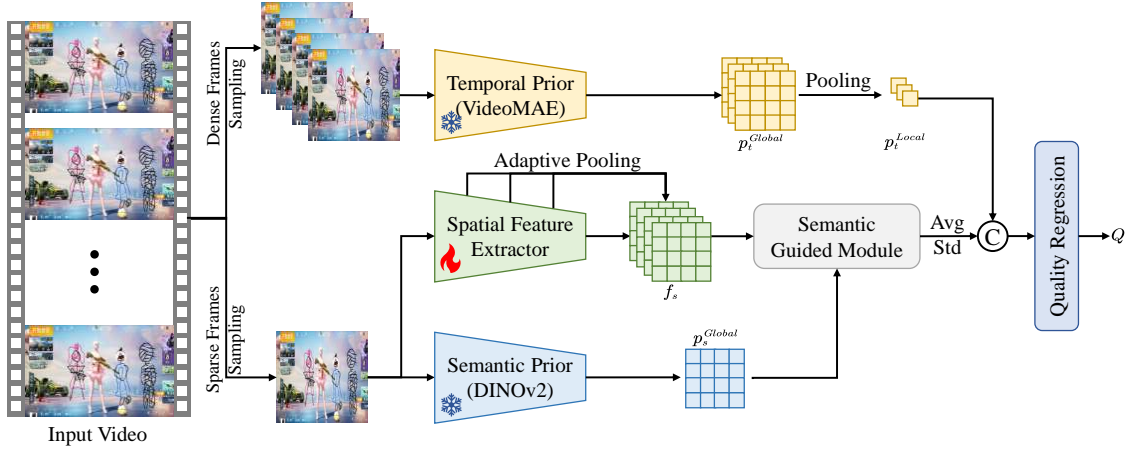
Dense Frames Sampling

Temporal Prior (VideoMAE)

Pooling

$p_t^{Global}$

$p_t^{Local}$

Adaptive Pooling

Spatial Feature Extractor

$f_s$

Semantic Guided Module

Avg Std

C

Quality Regression

$Q$

Sparse Frames Sampling

Semantic Prior (DINOv2)

$p_s^{Global}$

Input Video